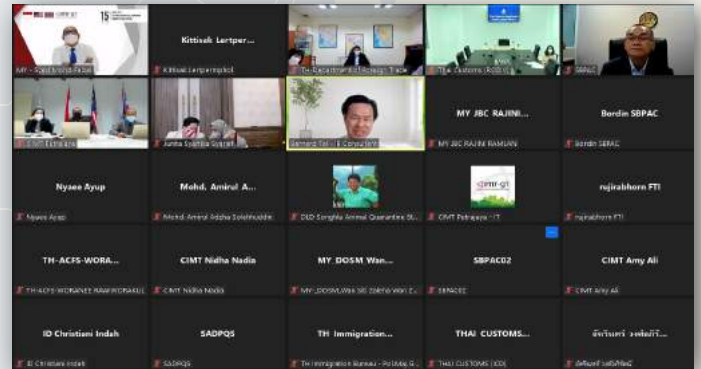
MY - Raja Nushirwan Zainal Abidin
Kittisak Lertpe...
Kittisak Lertpermpikol
TH - Rapeeporn Chinkrajangyao
The Customs (KCS)
SBPAC
CIMT Putrajaya
Junita Syanthia Sujanti
Bernard Toh - E Consultant
MY JBC RAJINI...
MY JBC RAJINI RAMUAN
Bordin SBPAC
Bordin SBPAC
Nysaee Ayup
Nysaee Ayup
Mohd. Amirul A...
Mohd. Amirul Aidzha Solehuddin
DLD Songkhla Animal Quarantine St...
CIMT Putrajaya - IT
rujirabhorn FTI
rujirabhorn FTI
TH-ACFS-WORA...
TH-ACFS-WORANEE NAWARONAKUL
CIMT Nidha Nadia
CIMT Nidha Nadia
MY DOSM Wan...
MY_DOSM_Wan Siti Zaleha Wan Z...
SBPAC02
SBPAC02
CIMT Amy Ali
CIMT Amy Ali
ID Christiani Indah
ID Christiani Indah
SADPQS
SADPQS
TH Immigration...
TH Immigration Bureau - Pol.Maj.G...
THAI CUSTOMS...
THAI CUSTOMS (ICD)
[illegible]
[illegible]